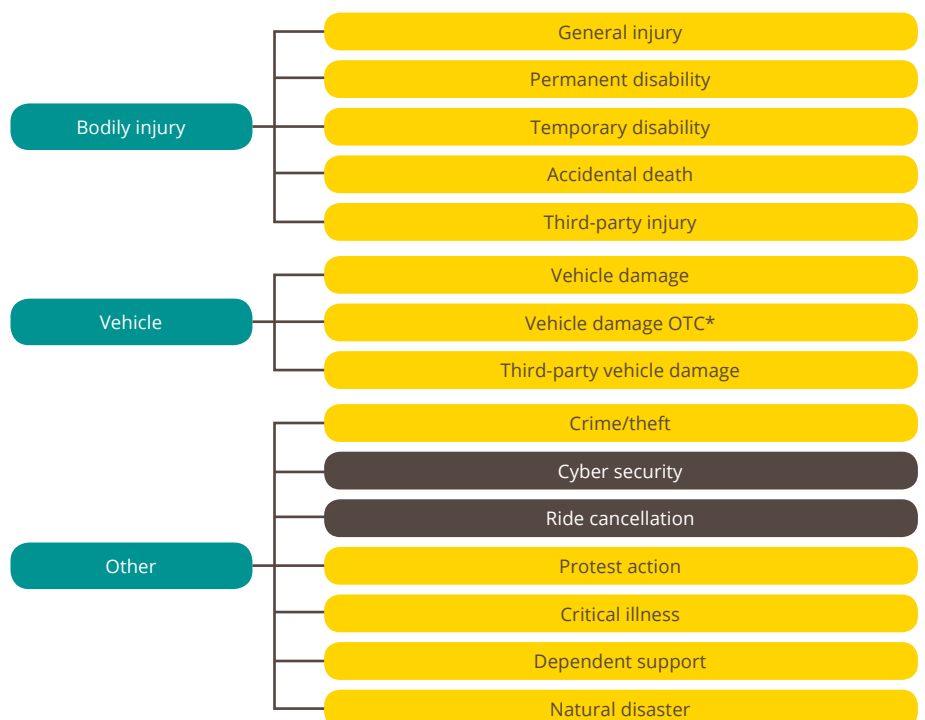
Bodily injury

General injury
Permanent disability
Temporary disability
Accidental death
Third-party injury

Vehicle

Vehicle damage
Vehicle damage OTC*
Third-party vehicle damage

Other

Crime/theft
Cyber security
Ride cancellation
Protest action
Critical illness
Dependent support
Natural disaster